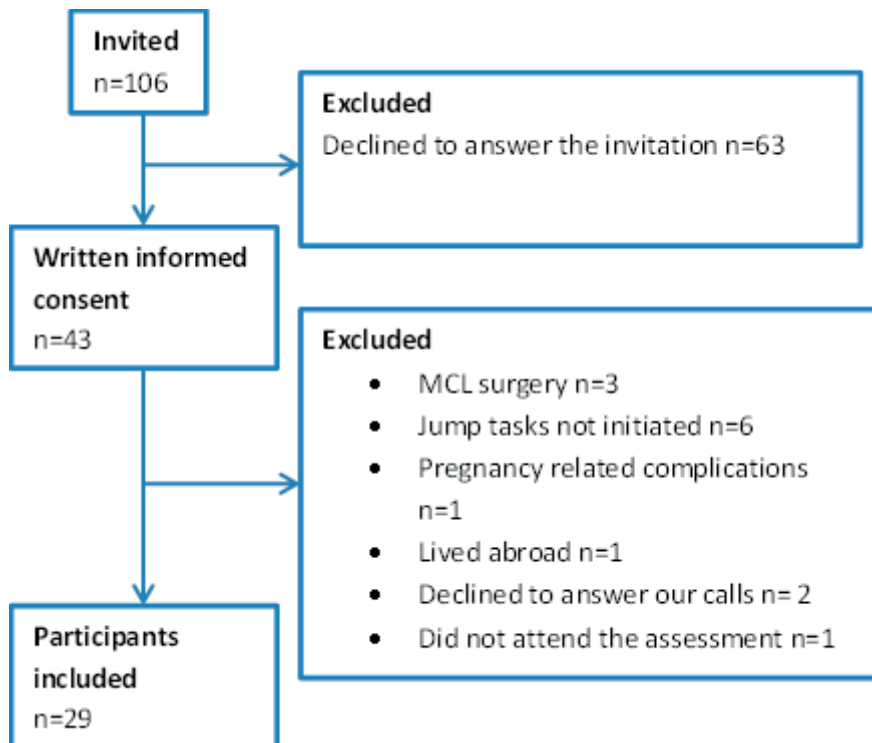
**Invited**
n=106

**Excluded**
Declined to answer the invitation n=63

**Written informed consent**
n=43

**Excluded**
- MCL surgery n=3
- Jump tasks not initiated n=6
- Pregnancy related complications n=1
- Lived abroad n=1
- Declined to answer our calls n= 2
- Did not attend the assessment n=1

**Participants included**
n=29